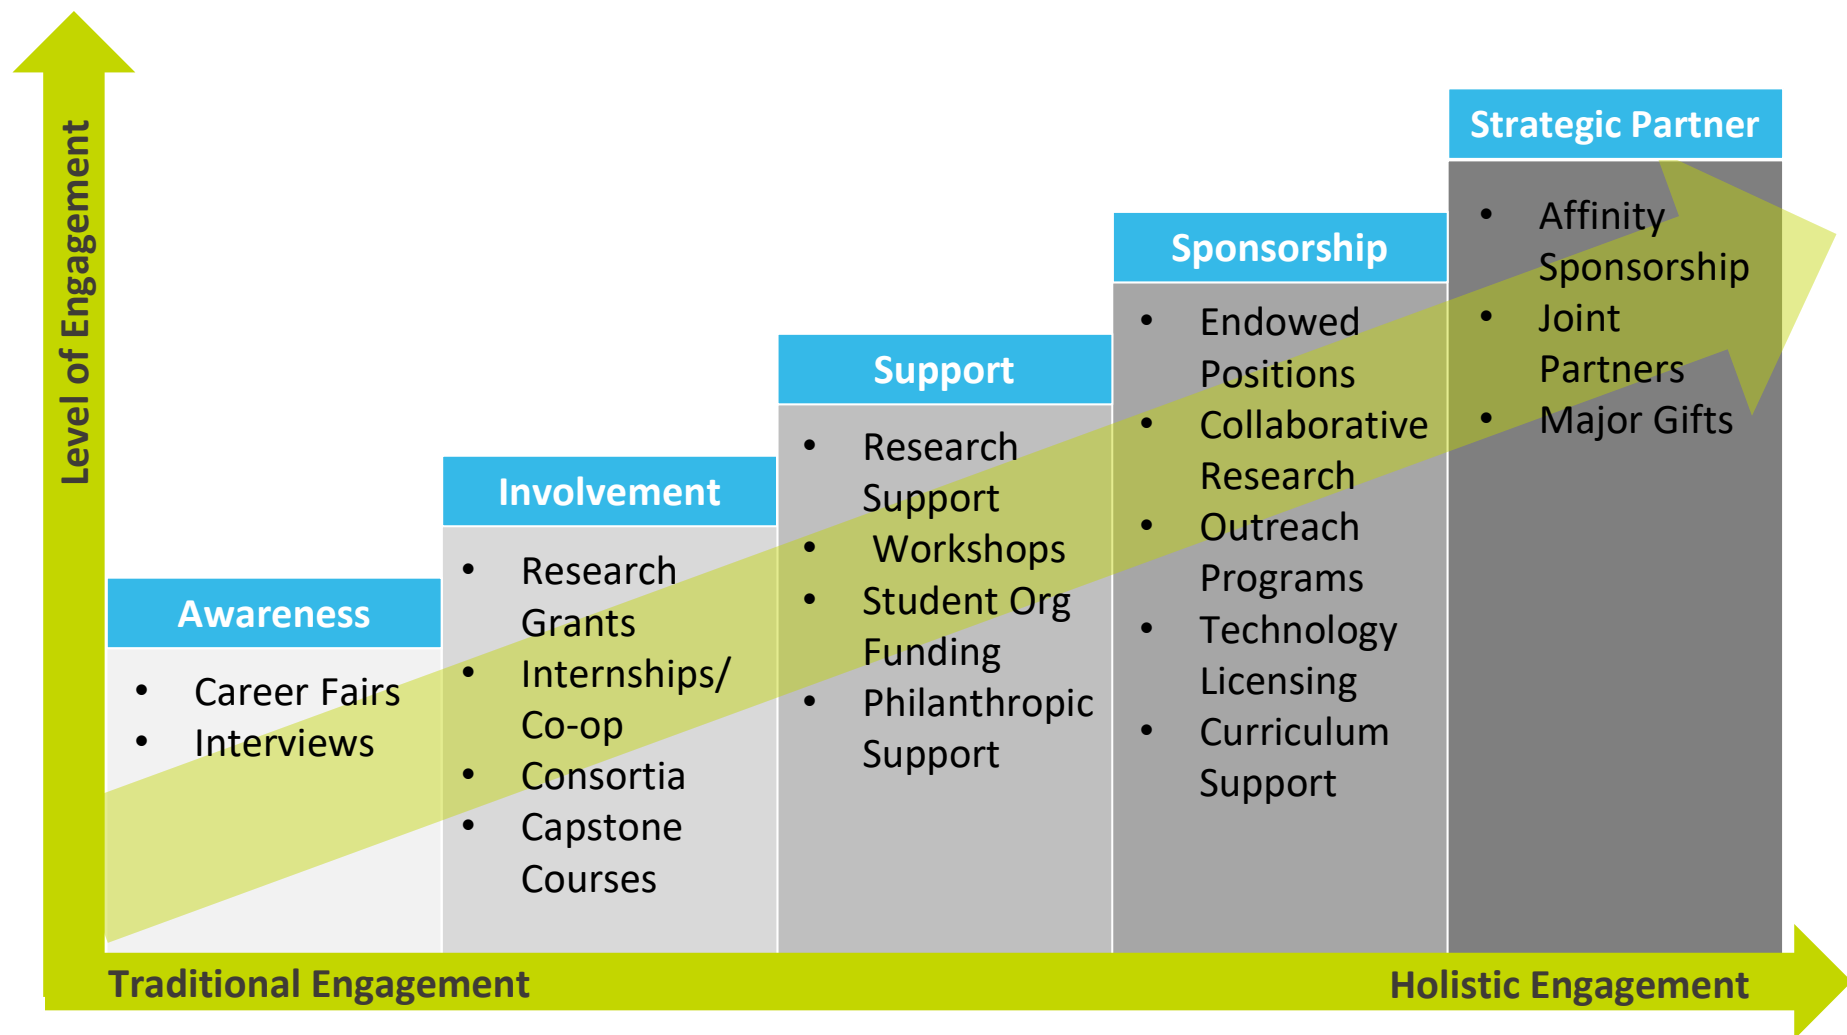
Level of Engagement

Awareness
- Career Fairs
- Interviews

Involvement
- Research Grants
- Internships/ Co-op
- Consortia
- Capstone Courses

Support
- Research Support
- Workshops
- Student Org Funding
- Philanthropic Support

Sponsorship
- Endowed Positions
- Collaborative Research
- Outreach Programs
- Technology Licensing
- Curriculum Support

Strategic Partner
- Affinity Sponsorship
- Joint Partners
- Major Gifts

Traditional Engagement
Holistic Engagement